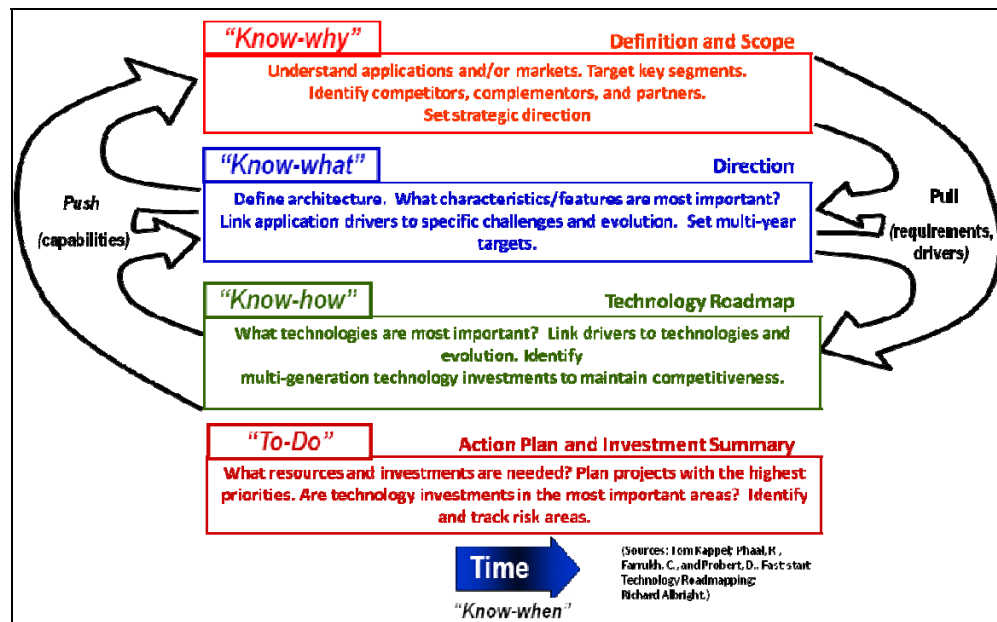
"Know-why"

Definition and Scope

Understand applications and/or markets. Target key segments. Identify competitors, complementors, and partners. Set strategic direction

"Know-what"

Direction

Define architecture. What characteristics/features are most important? Link application drivers to specific challenges and evolution. Set multi-year targets.

Push

(capabilities)

Pull

(requirements, drivers)

"Know-how"

Technology Roadmap

What technologies are most important? Link drivers to technologies and evolution. Identify multi-generation technology investments to maintain competitiveness.

"To-Do"

Action Plan and Investment Summary

What resources and investments are needed? Plan projects with the highest priorities. Are technology investments in the most important areas? Identify and track risk areas.

Time

"Know-when"

(Sources: Tom Kappel; Phaal, R., Farrukh, C., and Probert, D. Fast-start Technology Roadmapping; Richard Albright.)